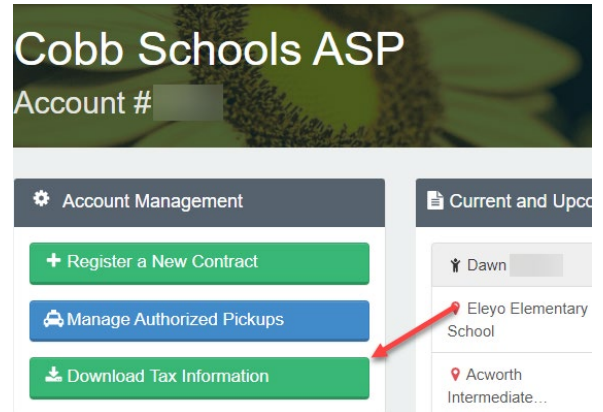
Cobb Schools ASP

Account # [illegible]

Account Management

+ Register a New Contract

Manage Authorized Pickups

Download Tax Information

Current and Upco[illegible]

Dawn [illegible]

Eleyo Elementary School

Acworth Intermediate...